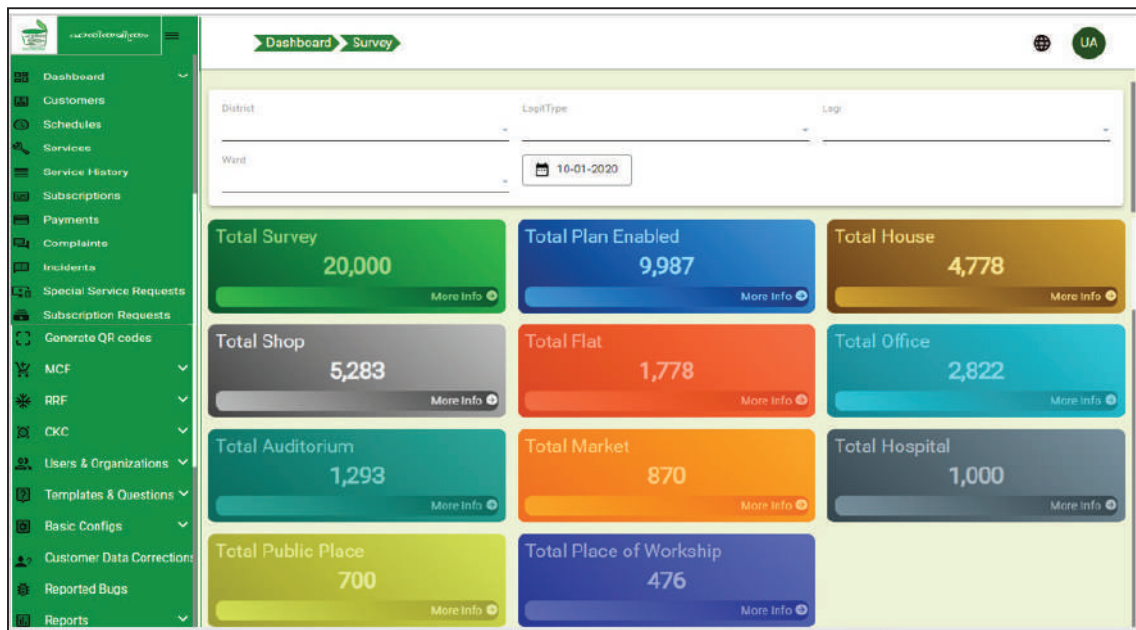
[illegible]

Dashboard
Customers
Schedules
Services
Service History
Subscriptions
Payments
Complaints
Incidents
Special Service Requests
Subscription Requests
Generate QR codes
MCF
RRF
CKC
Users & Organizations
Templates & Questions
Basic Configs
Customer Data Corrections
Reported Bugs
Reports

Dashboard Survey

UA

District
LsgiType
Lsgi
Ward
10-01-2020

Total Survey
20,000
More Info

Total Plan Enabled
9,987
More Info

Total House
4,778
More Info

Total Shop
5,283
More Info

Total Flat
1,778
More Info

Total Office
2,822
More Info

Total Auditorium
1,293
More Info

Total Market
870
More Info

Total Hospital
1,000
More Info

Total Public Place
700
More Info

Total Place of Workship
476
More Info